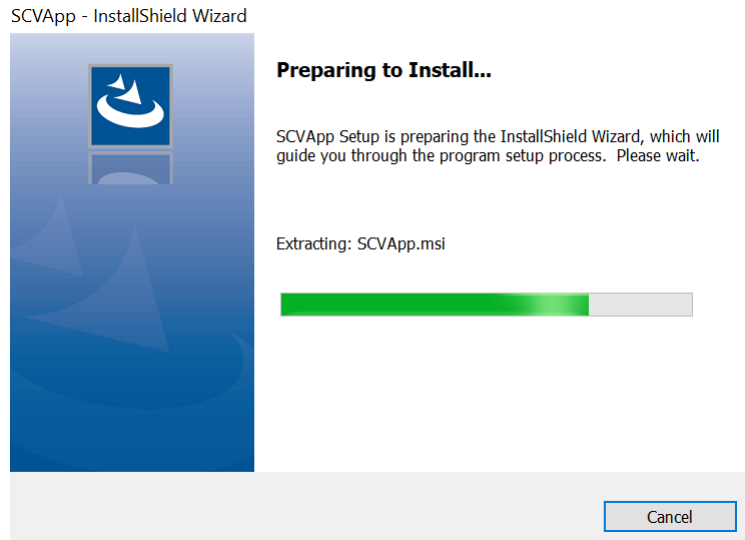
SCVApp - InstallShield Wizard

Preparing to Install...

SCVApp Setup is preparing the InstallShield Wizard, which will guide you through the program setup process. Please wait.

Extracting: SCVApp.msi

Cancel